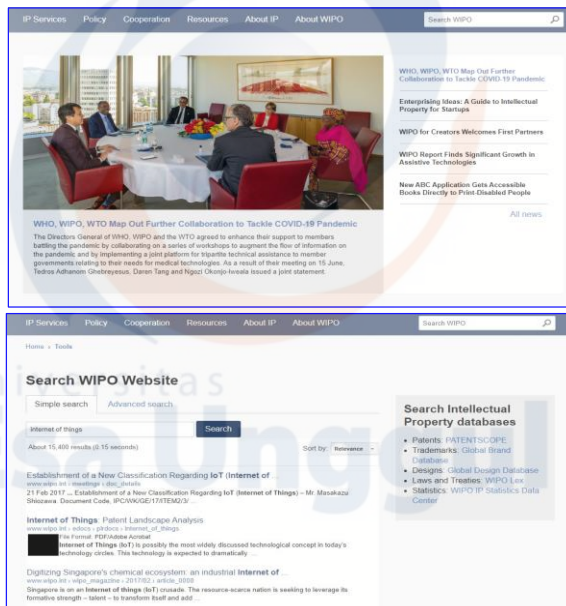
IP Services Policy Cooperation Resources About IP About WIPO

Search WIPO

WHO, WIPO, WTO Map Out Further Collaboration to Tackle COVID-19 Pandemic

Enterprising Ideas: A Guide to Intellectual Property for Startups

WIPO for Creators Welcomes First Partners

WIPO Report Finds Significant Growth in Assistive Technologies

New ABC Application Gets Accessible Books Directly to Print-Disabled People

All news

WHO, WIPO, WTO Map Out Further Collaboration to Tackle COVID-19 Pandemic

The Directors General of WHO, WIPO and the WTO agreed to enhance their support to members battling the pandemic by collaborating on a series of workshops to augment the flow of information on the pandemic and by implementing a joint platform for tripartite technical assistance to member governments relating to their needs for medical technologies. As a result of their meeting on 15 June, Tedros Adhanom Ghebreyesus, Daren Tang and Ngozi Okonjo-Iweala issued a joint statement.

IP Services Policy Cooperation Resources About IP About WIPO

Search WIPO

Home › Tools

Search WIPO Website

Simple search Advanced search

Internet of things

Search

About 15,400 results (0.15 seconds)

Sort by: Relevance

Establishment of a New Classification Regarding IoT (Internet of ...
www.wipo.int › meetings › doc_details
21 Feb 2017 ... Establishment of a New Classification Regarding IoT (Internet of Things) – Mr. Masakazu Shiozawa. Document Code, IPC/WK/GE/17/ITEM2/3/ ...

Internet of Things: Patent Landscape Analysis
www.wipo.int › edocs › plrdocs › internet_of_things
File Format: PDF/Adobe Acrobat
Internet of Things (IoT) is possibly the most widely discussed technological concept in today's technology circles. This technology is expected to dramatically ...

Digitizing Singapore's chemical ecosystem: an industrial Internet of ...
www.wipo.int › wipo_magazine › 2017/02 › article_0008
Singapore is on an Internet of things (IoT) crusade. The resource-scarce nation is seeking to leverage its formative strength – talent – to transform itself and add ...

Search Intellectual Property databases

• Patents: PATENTSCOPE
• Trademarks: Global Brand Database
• Designs: Global Design Database
• Laws and Treaties: WIPO Lex
• Statistics: WIPO IP Statistics Data Center